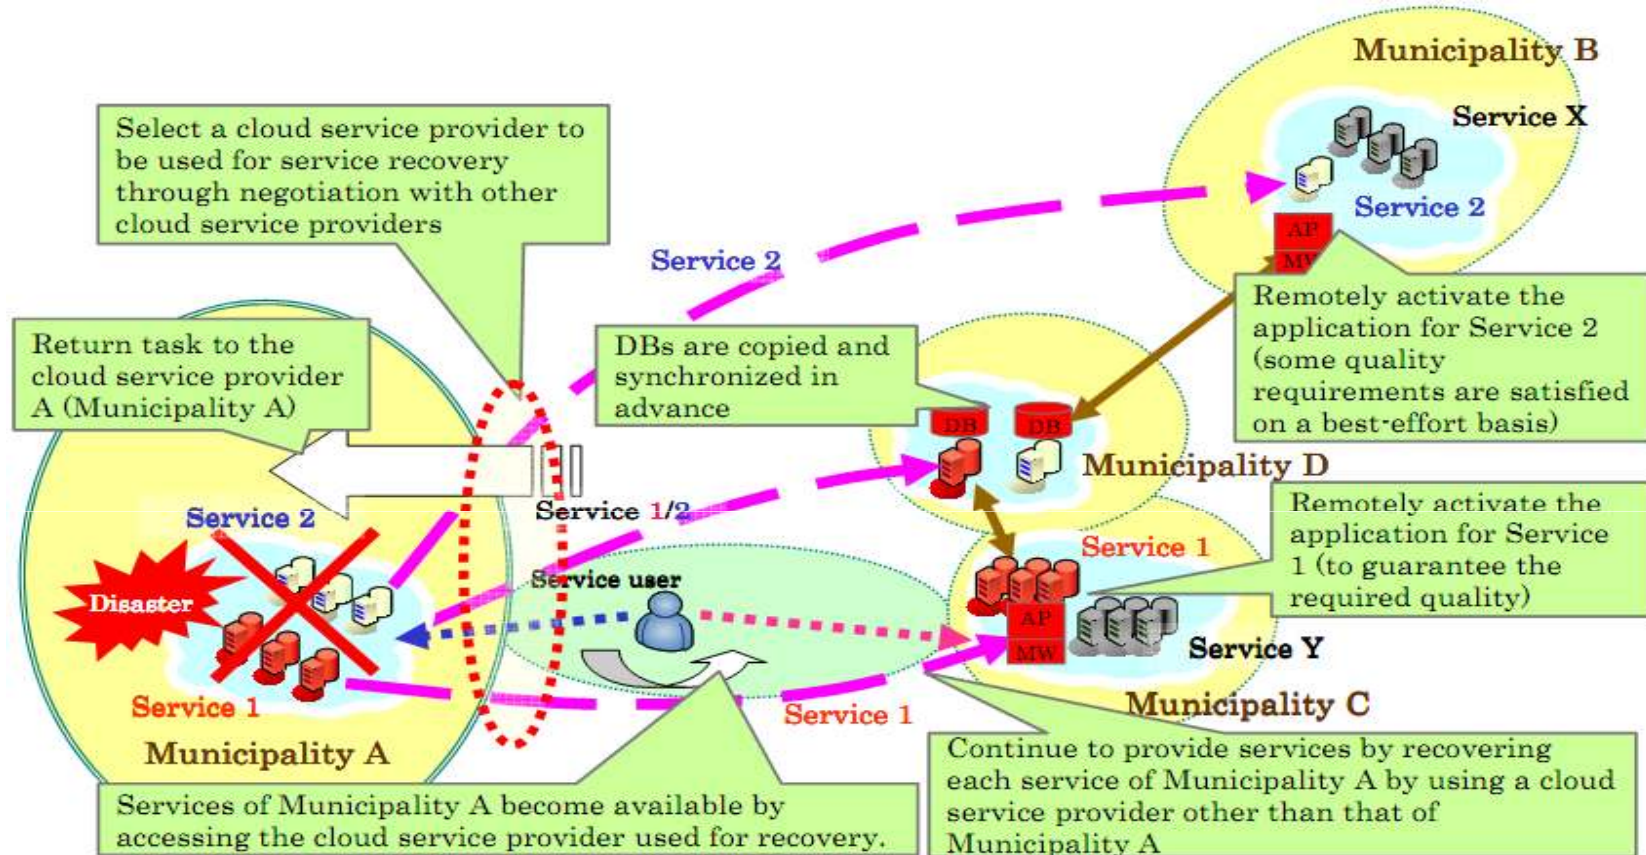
Municipality B

Service X

Service 2

AP

MW

Select a cloud service provider to be used for service recovery through negotiation with other cloud service providers

Service 2

Remotely activate the application for Service 2 (some quality requirements are satisfied on a best-effort basis)

Return task to the cloud service provider A (Municipality A)

DBs are copied and synchronized in advance

DB

DB

Municipality D

Service 1/2

Remotely activate the application for Service 1 (to guarantee the required quality)

Service 2

Service 1

Disaster

Service user

AP

MW

Service Y

Service 1

Service 1

Municipality C

Municipality A

Continue to provide services by recovering each service of Municipality A by using a cloud service provider other than that of Municipality A

Services of Municipality A become available by accessing the cloud service provider used for recovery.